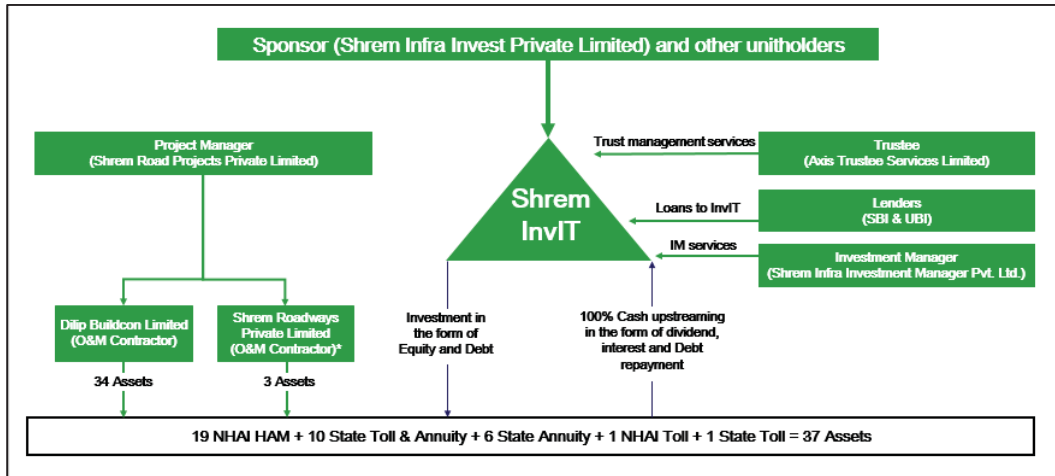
Sponsor (Shrem Infra Invest Private Limited) and other unitholders

Project Manager
(Shrem Road Projects Private Limited)

Shrem InvIT

Trust management services

Trustee
(Axis Trustee Services Limited)

Loans to InvIT

Lenders
(SBI & UBI)

IM services

Investment Manager
(Shrem Infra Investment Manager Pvt. Ltd.)

Dilip Buildcon Limited
(O&M Contractor)

Shrem Roadways Private Limited
(O&M Contractor)*

Investment in the form of Equity and Debt

100% Cash upstreaming in the form of dividend, interest and Debt repayment

34 Assets

3 Assets

19 NHAI HAM + 10 State Toll & Annuity + 6 State Annuity + 1 NHAI Toll + 1 State Toll = 37 Assets